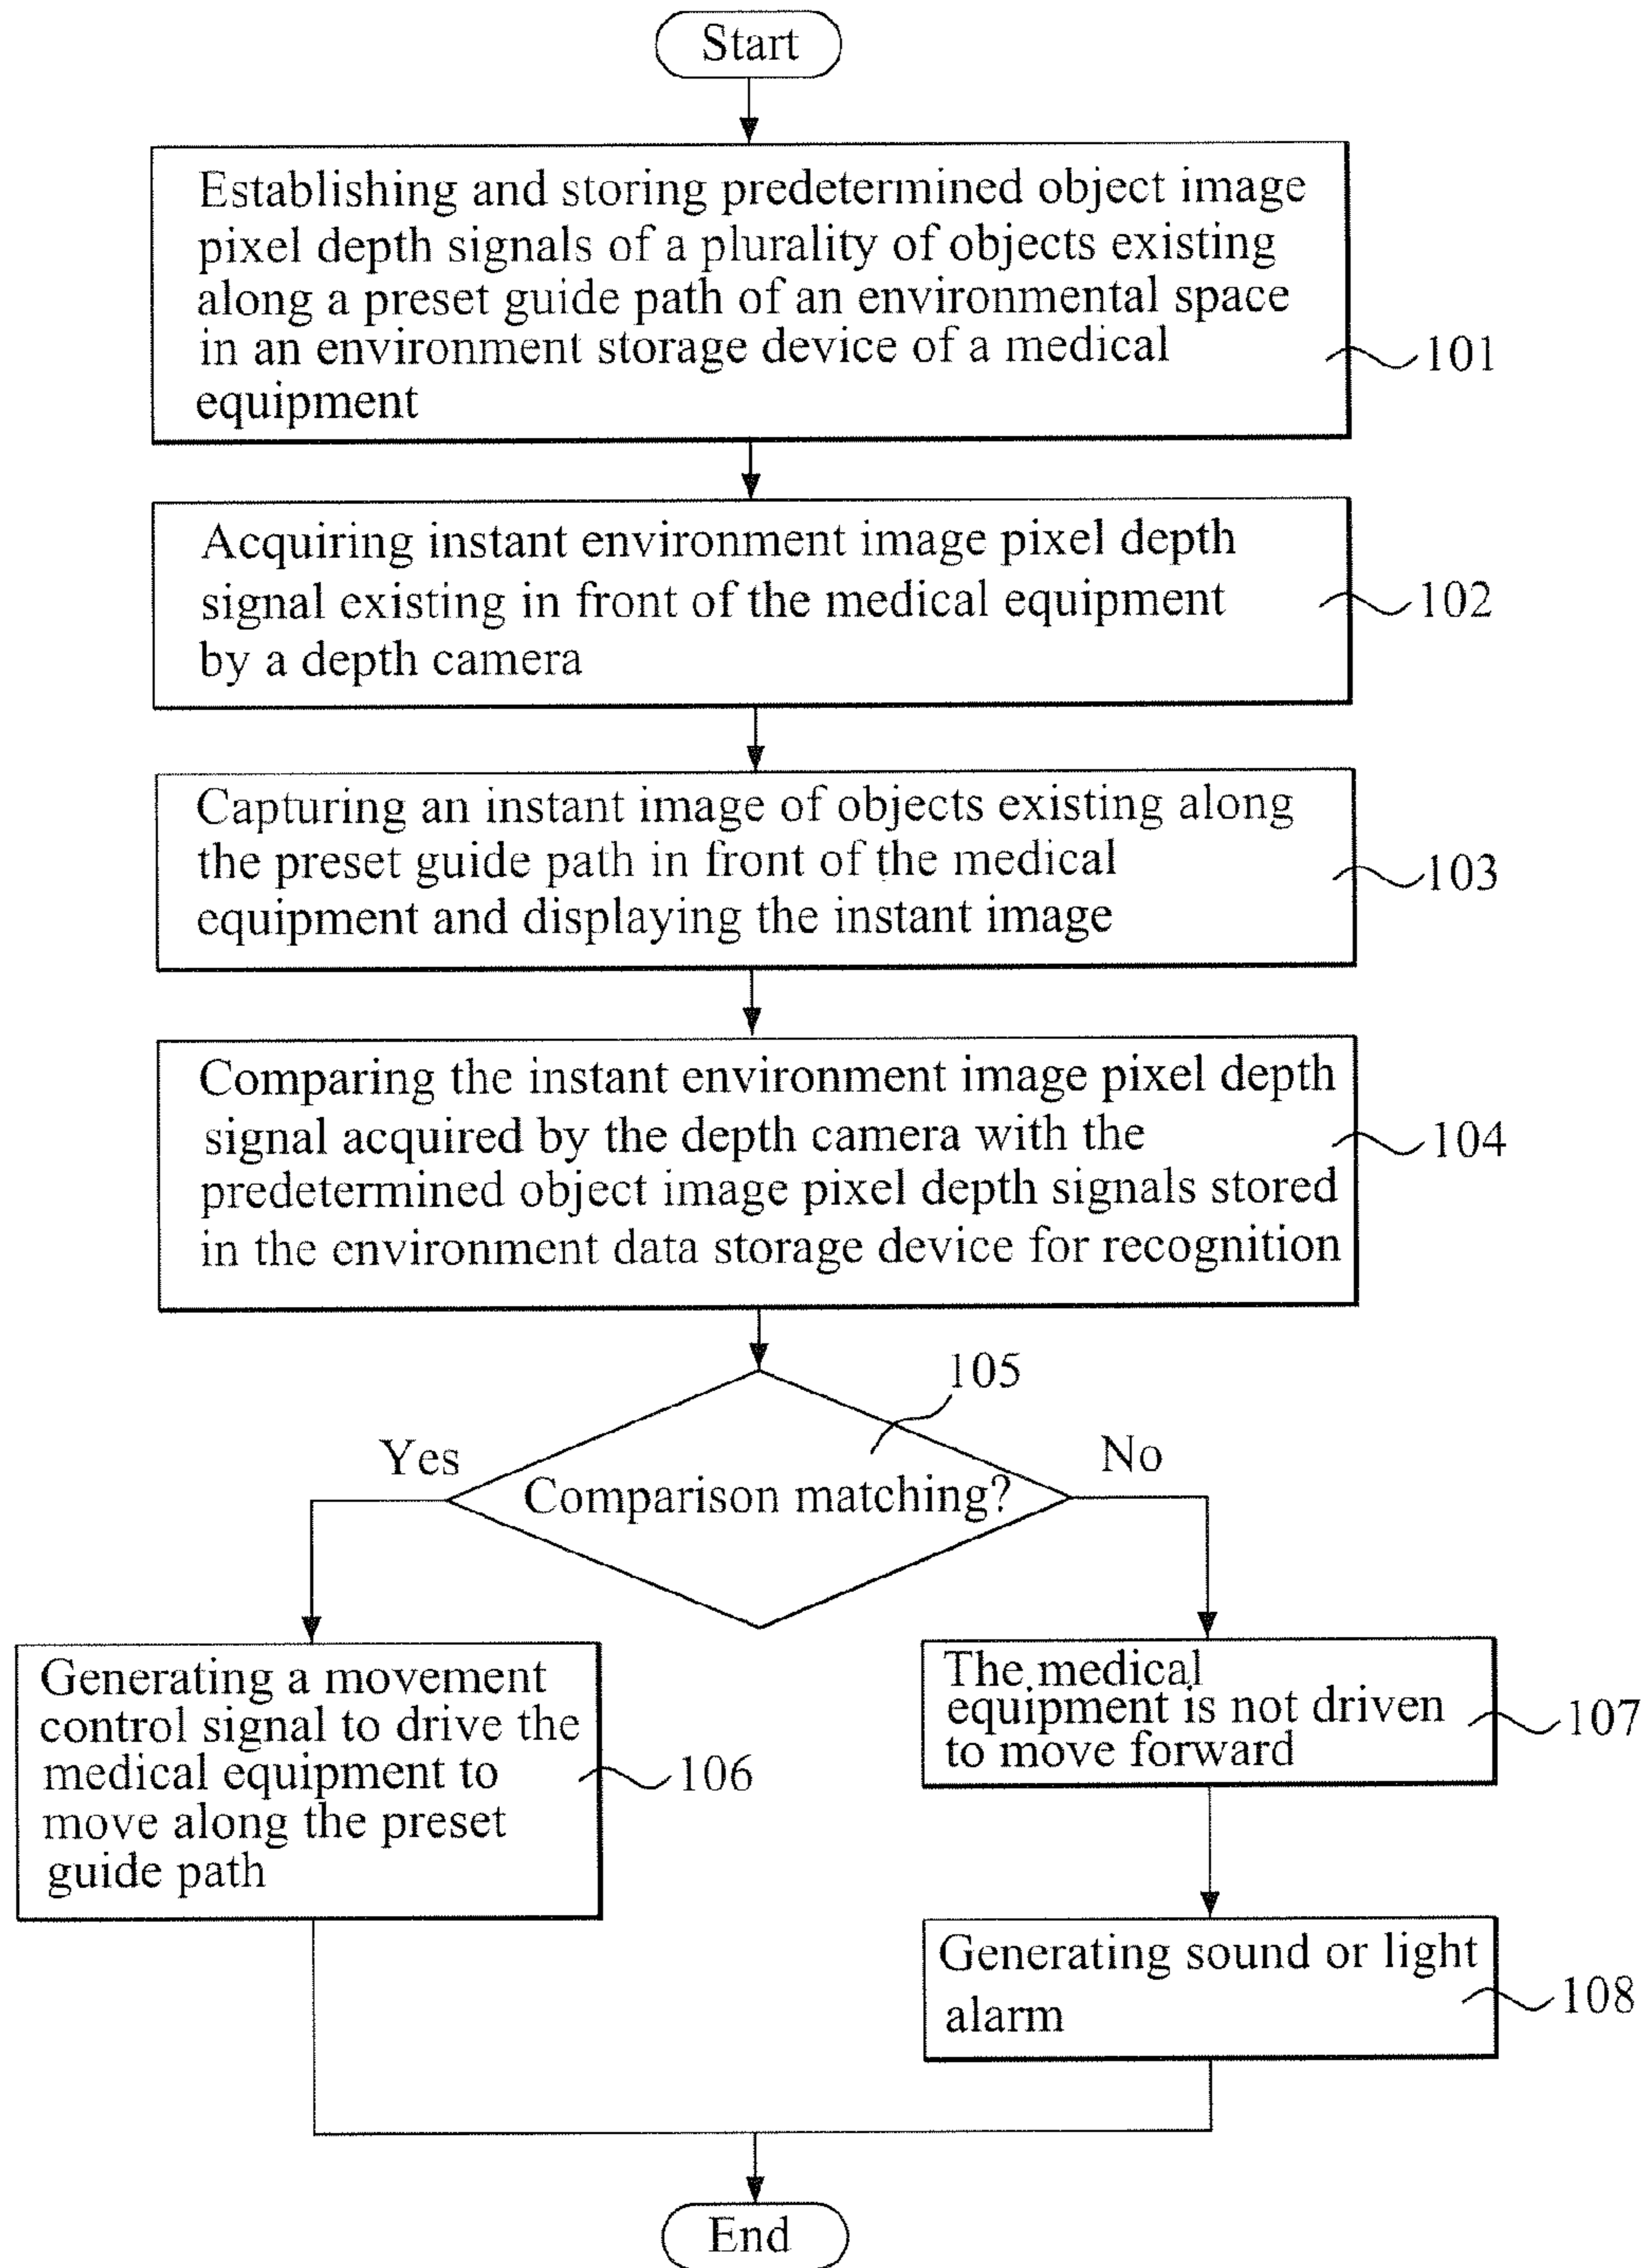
Start

Establishing and storing predetermined object image pixel depth signals of a plurality of objects existing along a preset guide path of an environmental space in an environment storage device of a medical equipment

101

Acquiring instant environment image pixel depth signal existing in front of the medical equipment by a depth camera

102

Capturing an instant image of objects existing along the preset guide path in front of the medical equipment and displaying the instant image

103

Comparing the instant environment image pixel depth signal acquired by the depth camera with the predetermined object image pixel depth signals stored in the environment data storage device for recognition

104

105

Yes

Comparison matching?

No

Generating a movement control signal to drive the medical equipment to move along the preset guide path

106

The medical equipment is not driven to move forward

107

Generating sound or light alarm

108

End